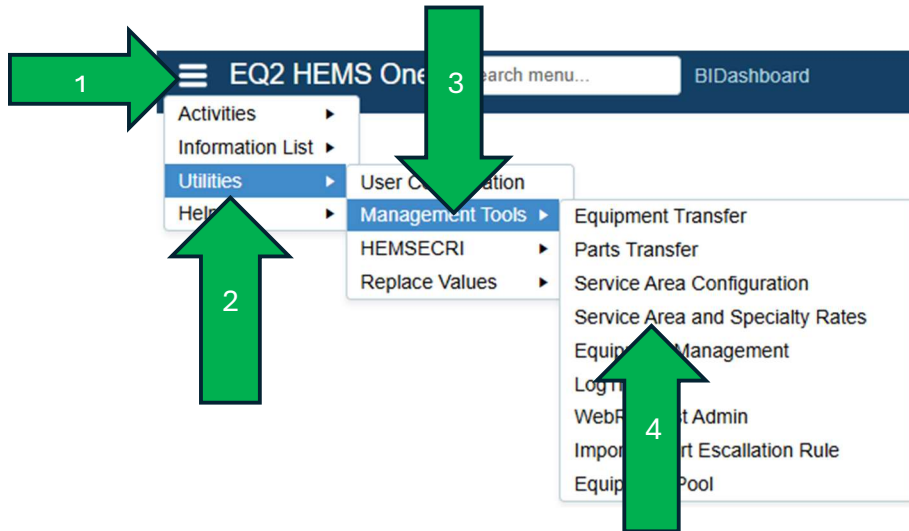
1

EQ2 HEMS One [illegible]earch menu...

BIDashboard

3

Activities ▸

Information List ▸

Utilities ▸

Hel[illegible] ▸

User C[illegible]ation

Management Tools ▸

HEMSECRI ▸

Replace Values ▸

Equipment Transfer

Parts Transfer

Service Area Configuration

Service Area and Specialty Rates

Equip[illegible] Management

Log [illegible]

WebR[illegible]t Admin

Impor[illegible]rt Escallation Rule

Equip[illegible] Pool

2

4